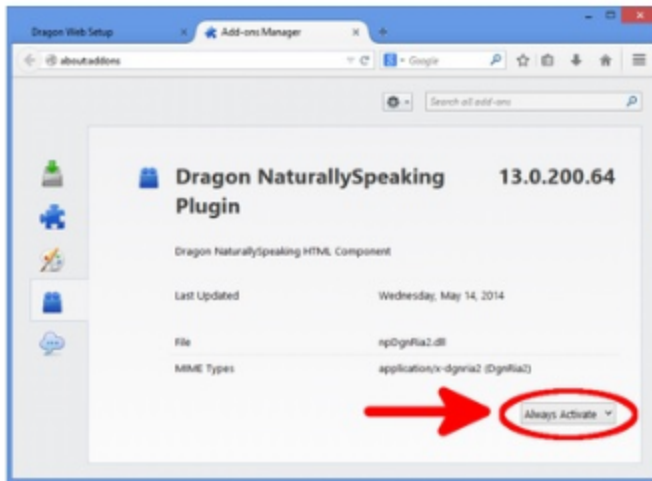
Dragon Web Setup

Add-ons Manager

about:addons

Google

Search all add-ons

Dragon NaturallySpeaking Plugin

13.0.200.64

Dragon NaturallySpeaking HTML Component

Last Updated

Wednesday, May 14, 2014

File

npDgnRia2.dll

MIME Types

application/x-dgnria2 (DgnRia2)

Always Activate